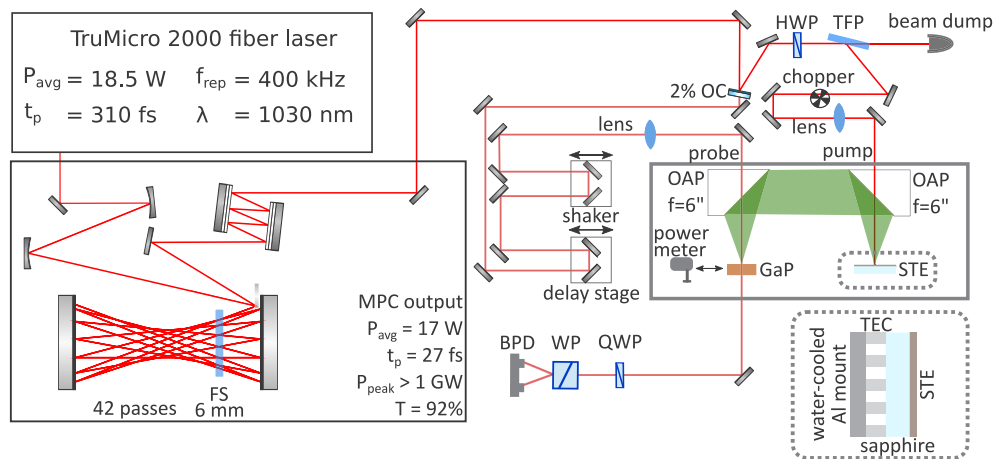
TruMicro 2000 fiber laser

$P_{avg}$ = 18.5 W   $f_{rep}$ = 400 kHz

$t_p$ = 310 fs   λ = 1030 nm

HWP  TFP  beam dump

2% OC

chopper

lens

lens

probe

pump

OAP f=6"

OAP f=6"

shaker

power meter

GaP

STE

delay stage

MPC output

$P_{avg}$ = 17 W

$t_p$ = 27 fs

$P_{peak}$ > 1 GW

T = 92%

42 passes

FS 6 mm

BPD  WP  QWP

water-cooled Al mount

TEC

STE

sapphire